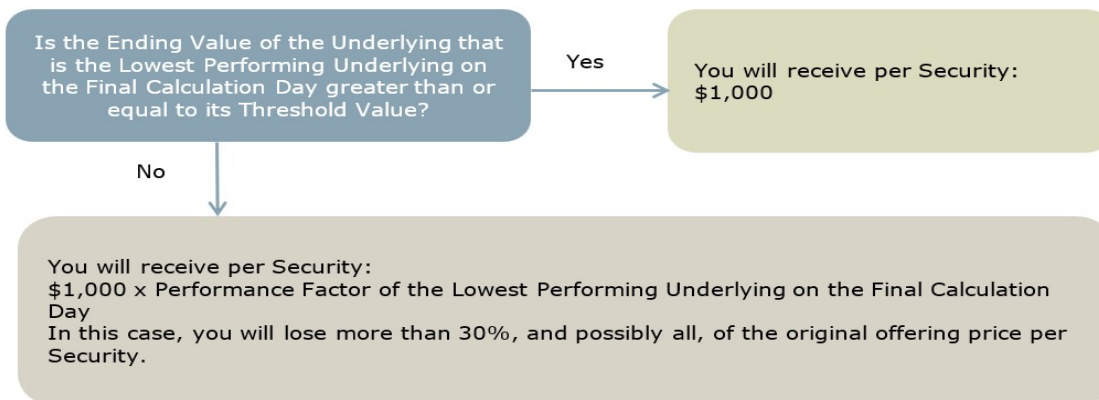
Is the Ending Value of the Underlying that is the Lowest Performing Underlying on the Final Calculation Day greater than or equal to its Threshold Value?

Yes

You will receive per Security:
$1,000

No

You will receive per Security:
$1,000 x Performance Factor of the Lowest Performing Underlying on the Final Calculation Day
In this case, you will lose more than 30%, and possibly all, of the original offering price per Security.